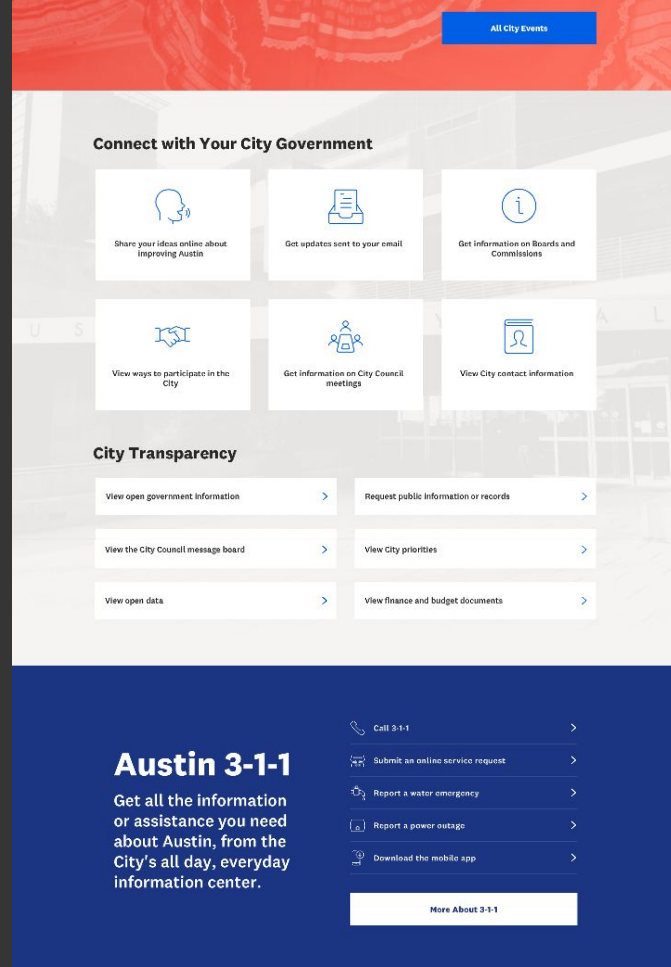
All City Events

Connect with Your City Government

Share your ideas online about improving Austin

Get updates sent to your email

Get information on Boards and Commissions

View ways to participate in the City

Get information on City Council meetings

View City contact information

City Transparency

View open government information

Request public information or records

View the City Council message board

View City priorities

View open data

View finance and budget documents

Austin 3-1-1

Get all the information or assistance you need about Austin, from the City's all day, everyday information center.

Call 3-1-1

Submit an online service request

Report a water emergency

Report a power outage

Download the mobile app

More About 3-1-1